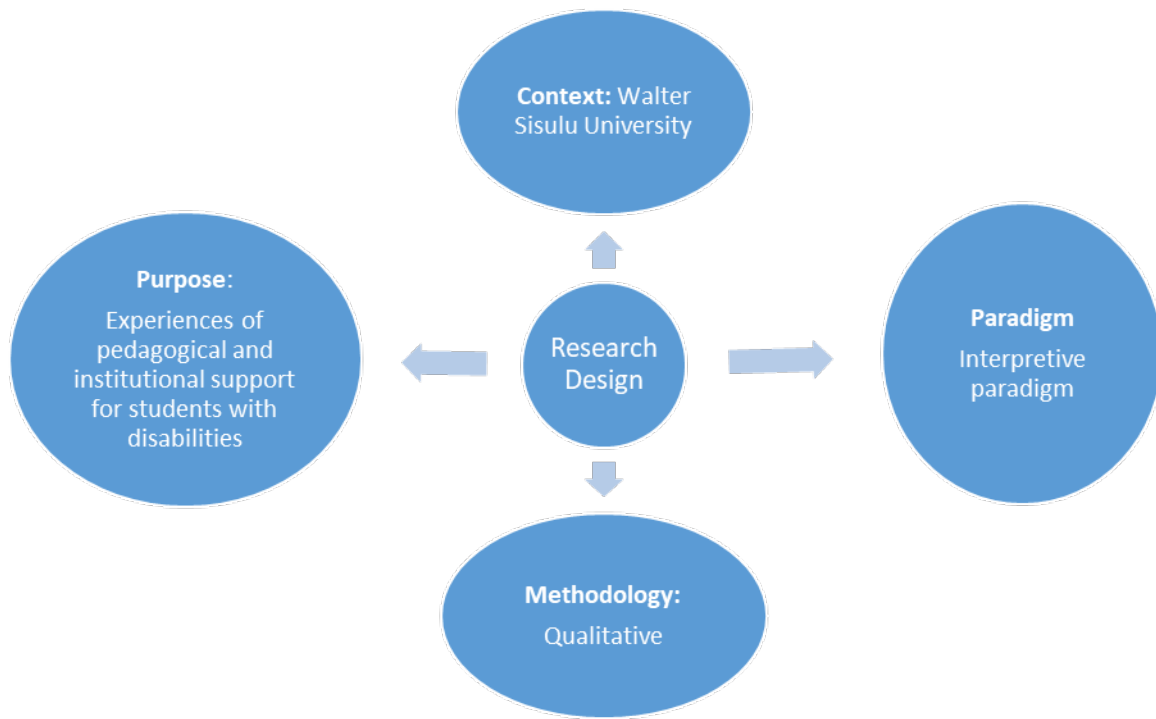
Context: Walter Sisulu University

Purpose:

Experiences of pedagogical and institutional support for students with disabilities

Research Design

Paradigm

Interpretive paradigm

Methodology:

Qualitative